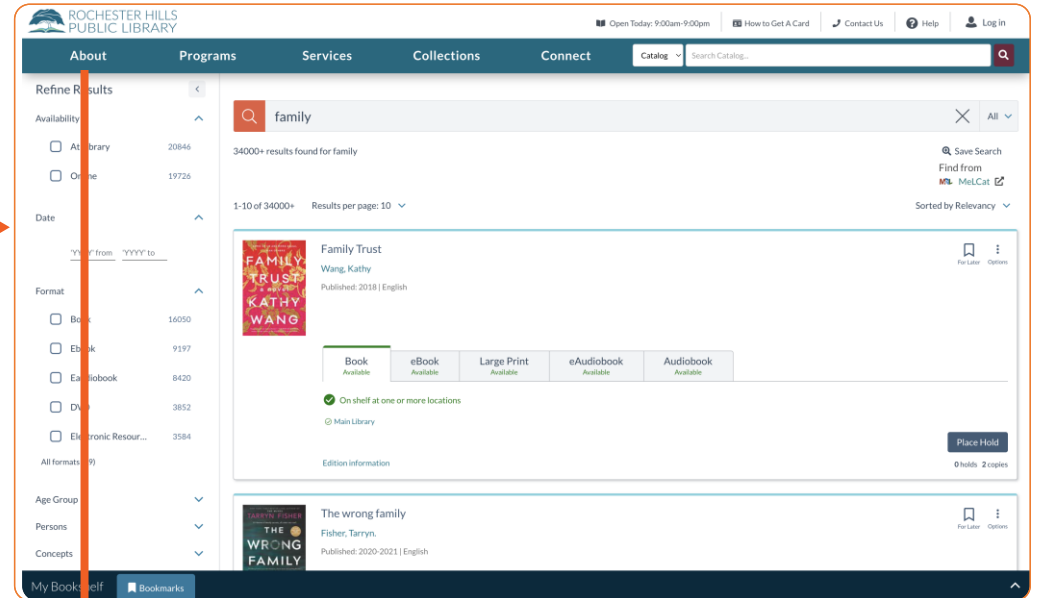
ROCHESTER HILLS PUBLIC LIBRARY

Open Today: 9:00am-9:00pm | How to Get A Card | Contact Us | Help | Log in

About | Programs | Services | Collections | Connect | Catalog | Search Catalog...

Refine R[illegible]sults

Availability
At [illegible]brary 20846
On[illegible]e 19726

Date
'YY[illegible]' from 'YYYY' to

Format
Bo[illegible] 16050
Eb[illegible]k 9197
Ea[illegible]iobook 8420
DV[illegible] 3852
Ele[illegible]ronic Resour... 3584
All formats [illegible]9)

Age Group
Persons
Concepts

family

All

34000+ results found for family

Save Search

Find from MeLCat

1-10 of 34000+ Results per page: 10

Sorted by Relevancy

FAMILY TRUST A NOVEL KATHY WANG

Family Trust
Wang, Kathy
Published: 2018 | English

For Later Options

| Book Available | eBook Available | Large Print Available | eAudiobook Available | Audiobook Available |
|---|---|---|---|---|

On shelf at one or more locations
Main Library

Place Hold

Edition information

0 holds 2 copies

TARRYN FISHER THE WRONG FAMILY

The wrong family
Fisher, Tarryn.
Published: 2020-2021 | English

For Later Options

My Books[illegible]elf Bookmarks